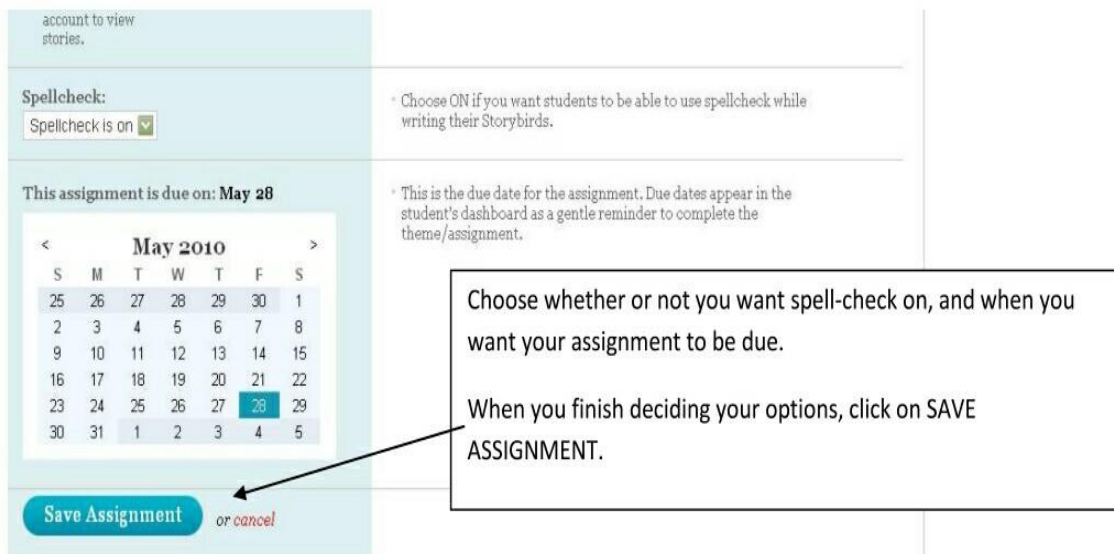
account to view stories.

Spellcheck:
Spellcheck is on

Choose ON if you want students to be able to use spellcheck while writing their Storybirds.

This assignment is due on: **May 28**

This is the due date for the assignment. Due dates appear in the student's dashboard as a gentle reminder to complete the theme/assignment.

< May 2010 >

| S | M | T | W | T | F | S |
|---|---|---|---|---|---|---|
| 25 | 26 | 27 | 28 | 29 | 30 | 1 |
| 2 | 3 | 4 | 5 | 6 | 7 | 8 |
| 9 | 10 | 11 | 12 | 13 | 14 | 15 |
| 16 | 17 | 18 | 19 | 20 | 21 | 22 |
| 23 | 24 | 25 | 26 | 27 | 28 | 29 |
| 30 | 31 | 1 | 2 | 3 | 4 | 5 |

Choose whether or not you want spell-check on, and when you want your assignment to be due.

When you finish deciding your options, click on SAVE ASSIGNMENT.

Save Assignment or cancel